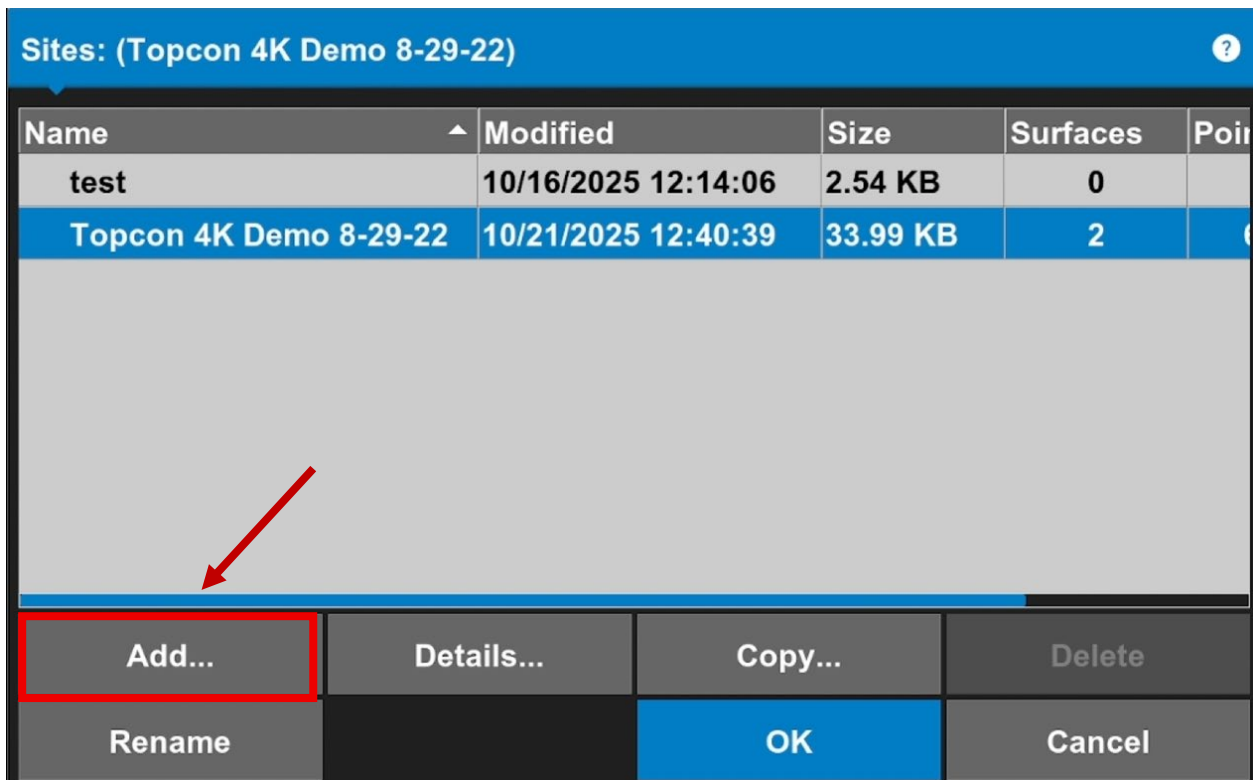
Sites: (Topcon 4K Demo 8-29-22)

?

| Name | Modified | Size | Surfaces | Poi |
|---|---|---|---|---|
| test | 10/16/2025 12:14:06 | 2.54 KB | 0 | |
| Topcon 4K Demo 8-29-22 | 10/21/2025 12:40:39 | 33.99 KB | 2 | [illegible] |

Add...

Details...

Copy...

Delete

Rename

OK

Cancel